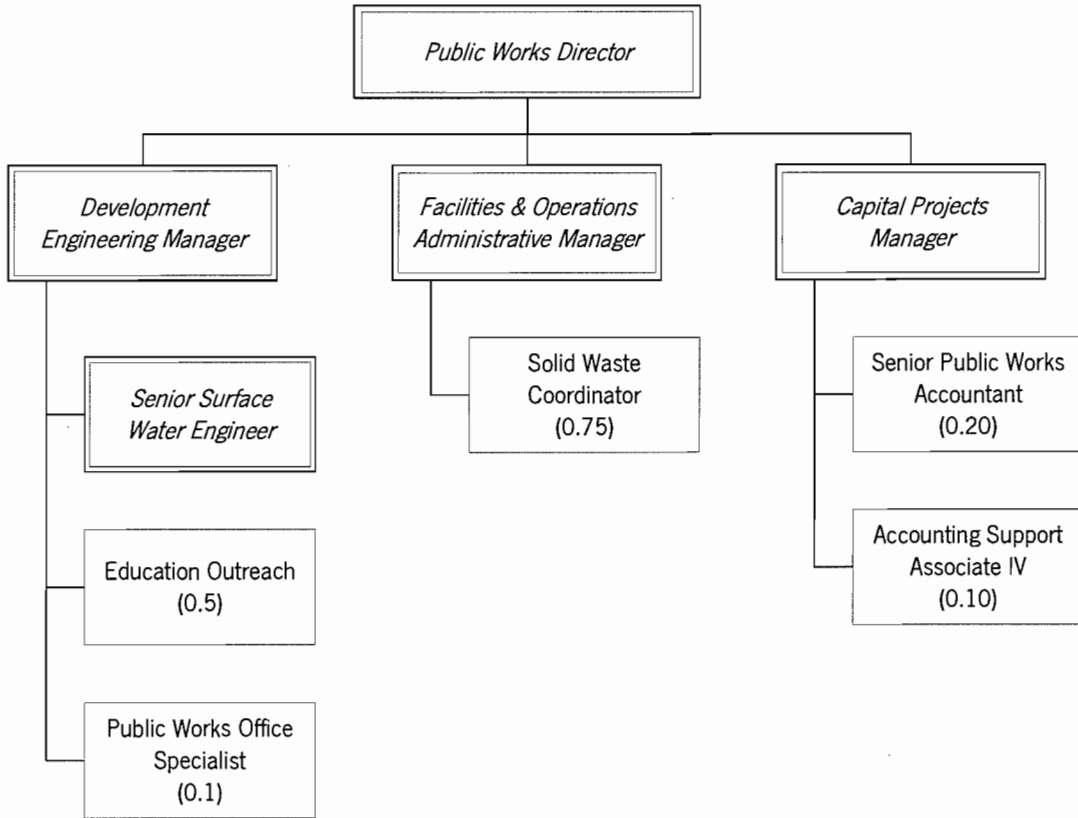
Public Works Director

Development Engineering Manager

Facilities & Operations Administrative Manager

Capital Projects Manager

Senior Surface Water Engineer

Education Outreach (0.5)

Public Works Office Specialist (0.1)

Solid Waste Coordinator (0.75)

Senior Public Works Accountant (0.20)

Accounting Support Associate IV (0.10)